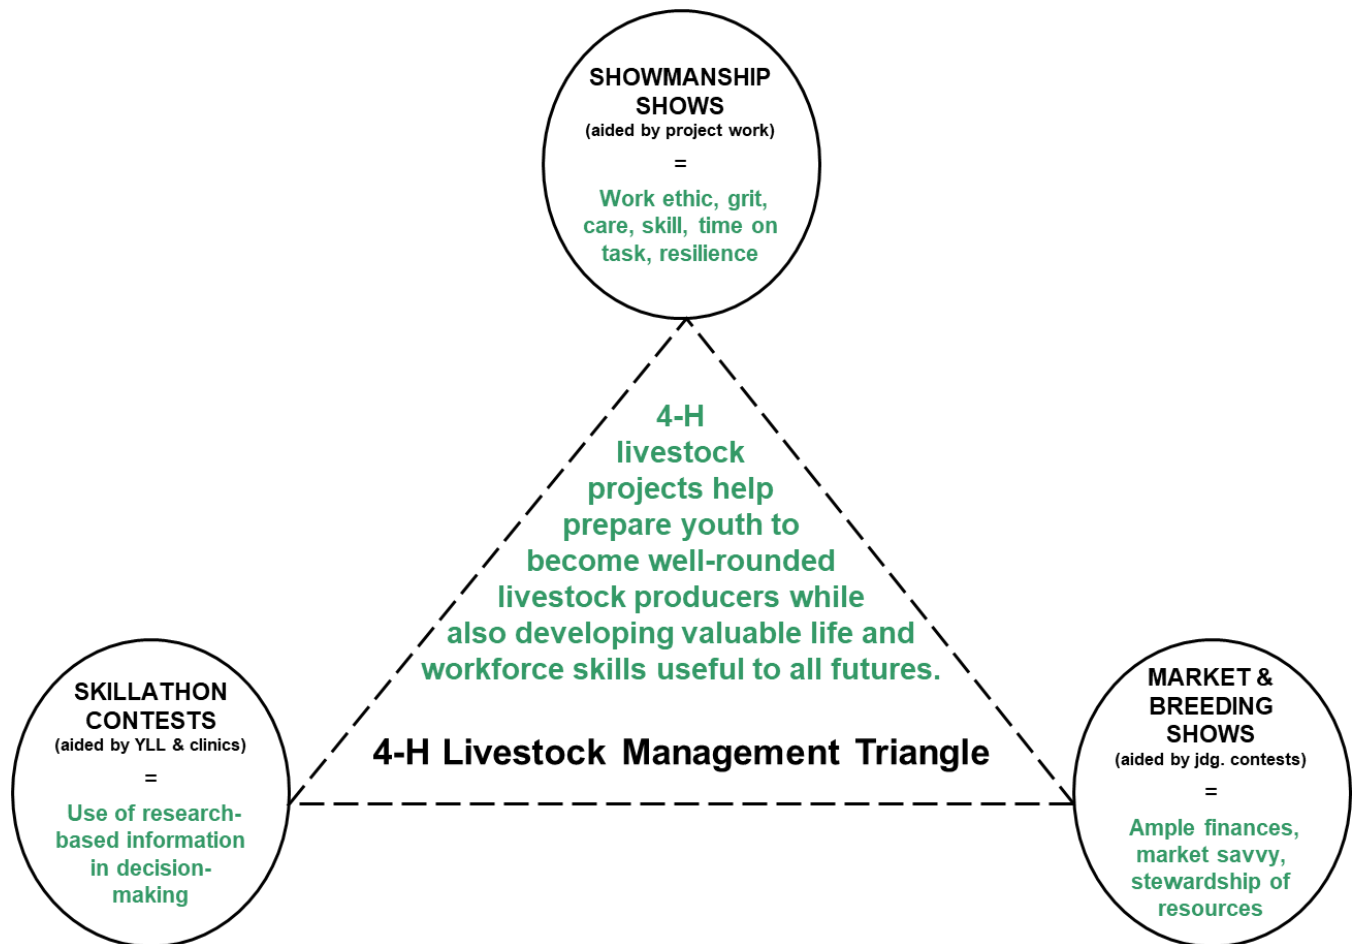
SHOWMANSHIP SHOWS
(aided by project work)
=
Work ethic, grit, care, skill, time on task, resilience

4-H livestock projects help prepare youth to become well-rounded livestock producers while also developing valuable life and workforce skills useful to all futures.

4-H Livestock Management Triangle

SKILLATHON CONTESTS
(aided by YLL & clinics)
=
Use of research-based information in decision-making

MARKET & BREEDING SHOWS
(aided by jdg. contests)
=
Ample finances, market savvy, stewardship of resources